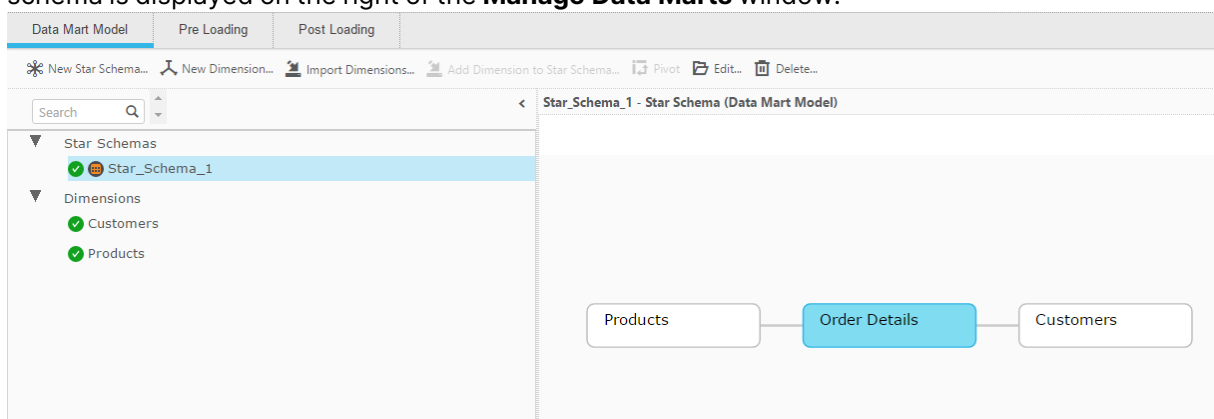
Data Mart Model | Pre Loading | Post Loading

New Star Schema... New Dimension... Import Dimensions... Add Dimension to Star Schema... Pivot Edit... Delete...

Search

Star Schemas
Star_Schema_1
Dimensions
Customers
Products

Star_Schema_1 - Star Schema (Data Mart Model)

Products
Order Details
Customers